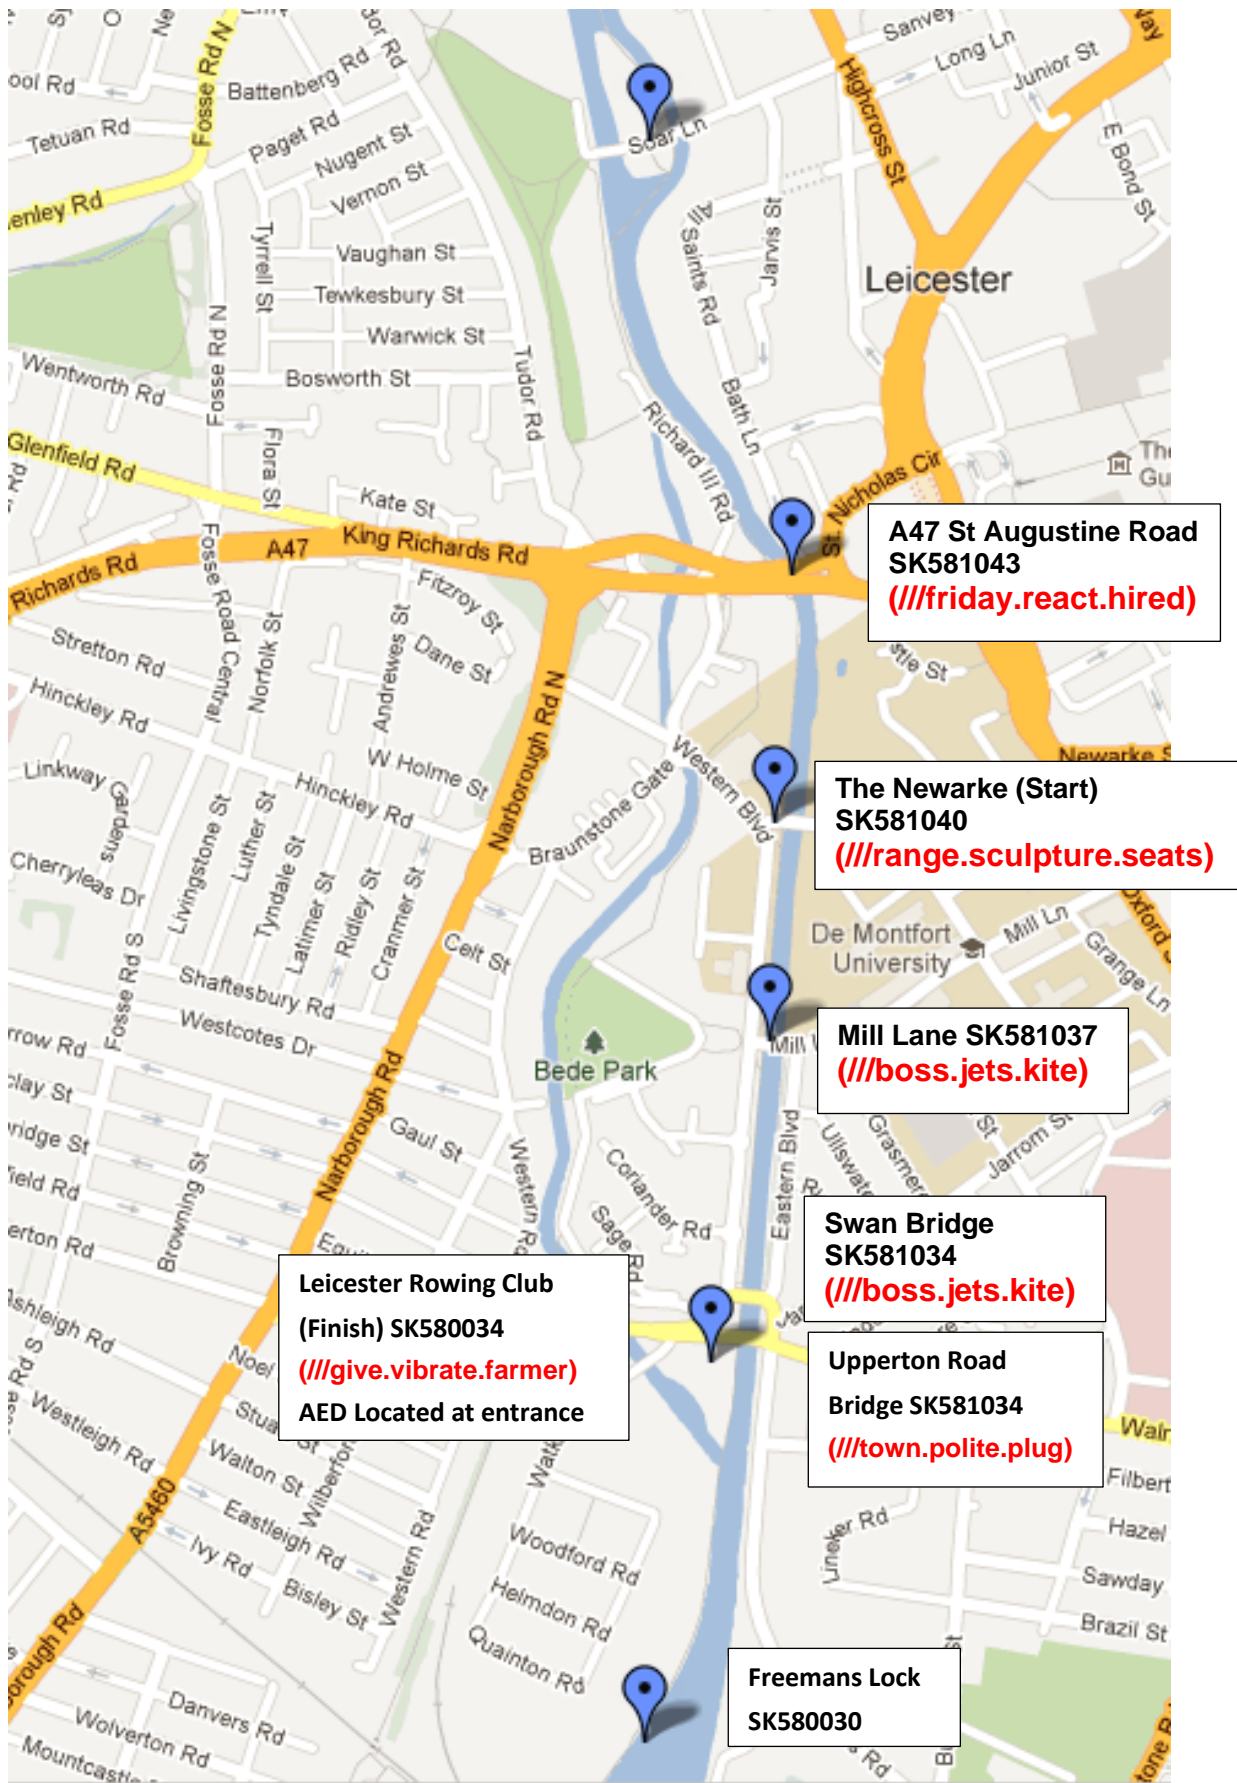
A47 St Augustine Road
SK581043
(///friday.react.hired)

The Newarke (Start)
SK581040
(///range.sculpture.seats)

Mill Lane SK581037
(///boss.jets.kite)

Swan Bridge
SK581034
(///boss.jets.kite)

Upperton Road
Bridge SK581034
(///town.polite.plug)

Leicester Rowing Club
(Finish) SK580034
(///give.vibrate.farmer)
AED Located at entrance

Freemans Lock
SK580030

Leicester
De Montfort University
Bede Park
Soar Ln
Sanvey
Long Ln
Junior St
Highcross St
E Bond St
All Saints Rd
Jarvis St
Bath Ln
Richard III Rd
St Nicholas Cir
Fosse Rd N
Battenberg Rd
Paget Rd
Nugent St
Vernon St
Tetuan Rd
Henley Rd
Tyrrell St
Vaughan St
Tewkesbury St
Warwick St
Bosworth St
Tudor Rd
Wentworth Rd
Glenfield Rd
Flora St
Kate St
King Richards Rd
A47
Richards Rd
Fosse Road Central
Fitzroy St
Dane St
Stretton Rd
Hinckley Rd
Norfolk St
Andrewes St
W Holme St
Narborough Rd N
Western Blvd
Braunstone Gate
Linkway Gardens
Cherryleas Dr
Livingstone St
Luther St
Tyndale St
Latimer St
Ridley St
Cranmer St
Celt St
Fosse Rd S
Shaftesbury Rd
Westcotes Dr
Narborough Rd
Gaul St
Western Rd
Coriander Rd
Sage Rd
Eastern Blvd
Ullswater
Grasmere
Jarrom St
Mill Ln
Grange Ln
Oxford
Newarke St
Browning St
Noel
Westleigh Rd
Walton St
Eastleigh Rd
Ivy Rd
Bisley St
Wilberforce
Western Rd
Woodford Rd
Helmdon Rd
Quainton Rd
A5460
Narborough Rd
Danvers Rd
Wolverton Rd
Mountcastle
Lineker Rd
Walnut
Filbert
Hazel
Sawday
Brazil St